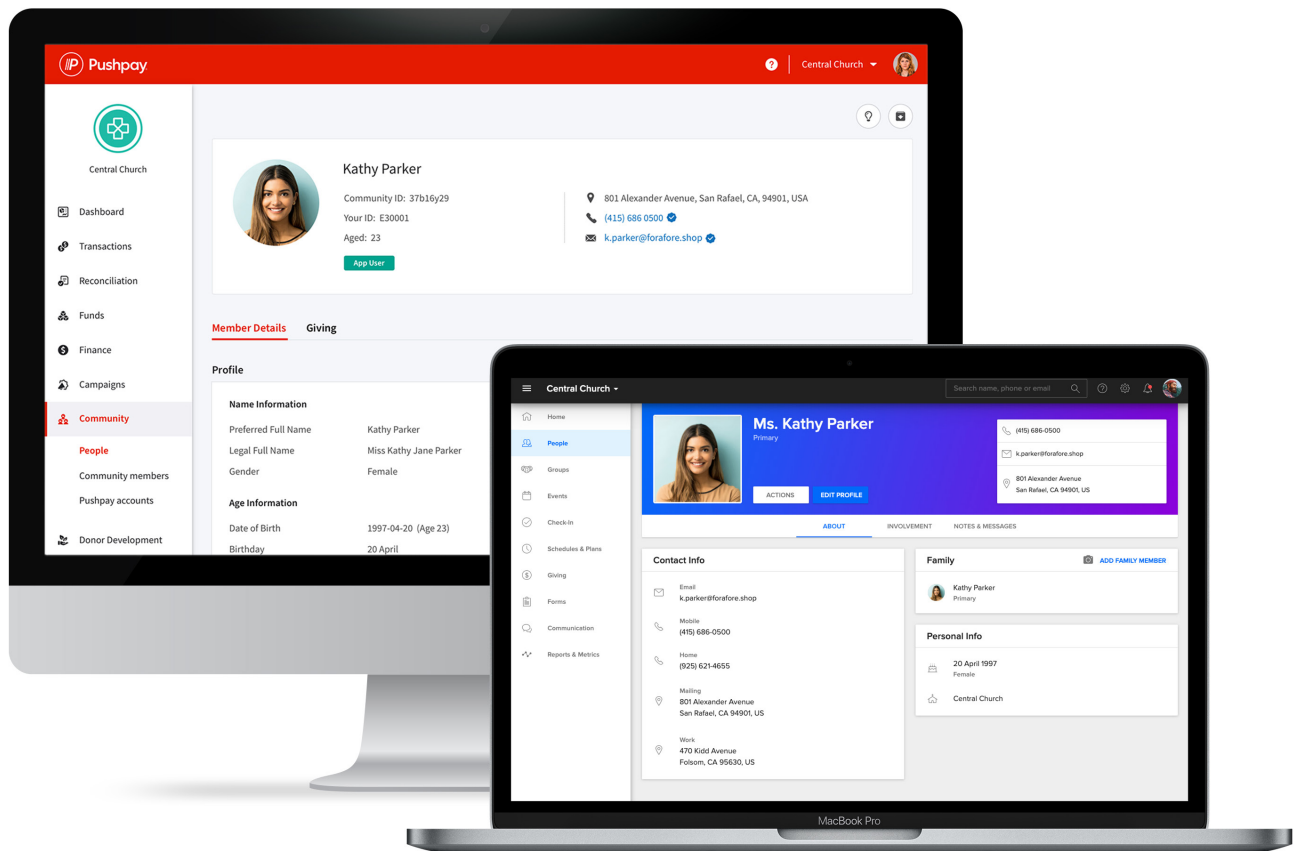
Pushpay

Central Church

Central Church

Dashboard
Transactions
Reconciliation
Funds
Finance
Campaigns
Community
People
Community members
Pushpay accounts
Donor Development

Kathy Parker
Community ID: 37b16y29
Your ID: E30001
Aged: 23
App User

801 Alexander Avenue, San Rafael, CA, 94901, USA
(415) 686 0500
k.parker@forafore.shop

Member Details
Giving

Profile
Name Information
Preferred Full Name Kathy Parker
Legal Full Name Miss Kathy Jane Parker
Gender Female
Age Information
Date of Birth 1997-04-20 (Age 23)
Birthday 20 April

Central Church
Search name, phone or email

Home
People
Groups
Events
Check-In
Schedules & Plans
Giving
Forms
Communication
Reports & Metrics

Ms. Kathy Parker
Primary
ACTIONS
EDIT PROFILE

(415) 686-0500
k.parker@forafore.shop
801 Alexander Avenue
San Rafael, CA 94901, US

ABOUT
INVOLVEMENT
NOTES & MESSAGES

Contact Info
Email
k.parker@forafore.shop
Mobile
(415) 686-0500
Home
(925) 621-4655
Mailing
801 Alexander Avenue
San Rafael, CA 94901, US
Work
470 Kidd Avenue
Folsom, CA 95630, US

Family
ADD FAMILY MEMBER
Kathy Parker
Primary

Personal Info
20 April 1997
Female
Central Church

MacBook Pro